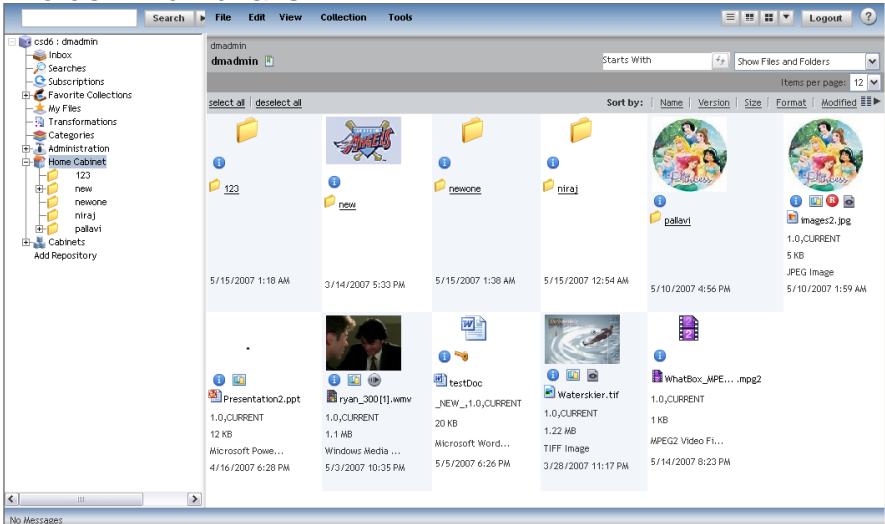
Search File Edit View Collection Tools Logout ?

csd6 : dmadmin
Inbox
Searches
Subscriptions
Favorite Collections
My Files
Transformations
Categories
Administration
Home Cabinet
123
new
newone
niraj
pallavi
Cabinets
Add Repository

dmadmin
dmadmin

Starts With
Show Files and Folders

Items per page: 12

select all | deselect all

Sort by: Name | Version | Size | Format | Modified

123
5/15/2007 1:18 AM

new
3/14/2007 5:33 PM

newone
5/15/2007 1:38 AM

niraj
5/15/2007 12:54 AM

pallavi
5/10/2007 4:56 PM

images2.jpg
1.0,CURRENT
5 KB
JPEG Image
5/10/2007 1:59 AM

Presentation2.ppt
1.0,CURRENT
12 KB
Microsoft Powe...
4/16/2007 6:28 PM

ryan_300[1].wmv
1.0,CURRENT
1.1 MB
Windows Media ...
5/3/2007 10:35 PM

testDoc
_NEW_,1.0,CURRENT
20 KB
Microsoft Word...
5/5/2007 6:26 PM

Waterskier.tif
1.0,CURRENT
1.22 MB
TIFF Image
3/28/2007 11:17 PM

WhatBox_MPE... .mpg2
1.0,CURRENT
1 KB
MPEG2 Video Fi...
5/14/2007 8:23 PM

No Messages